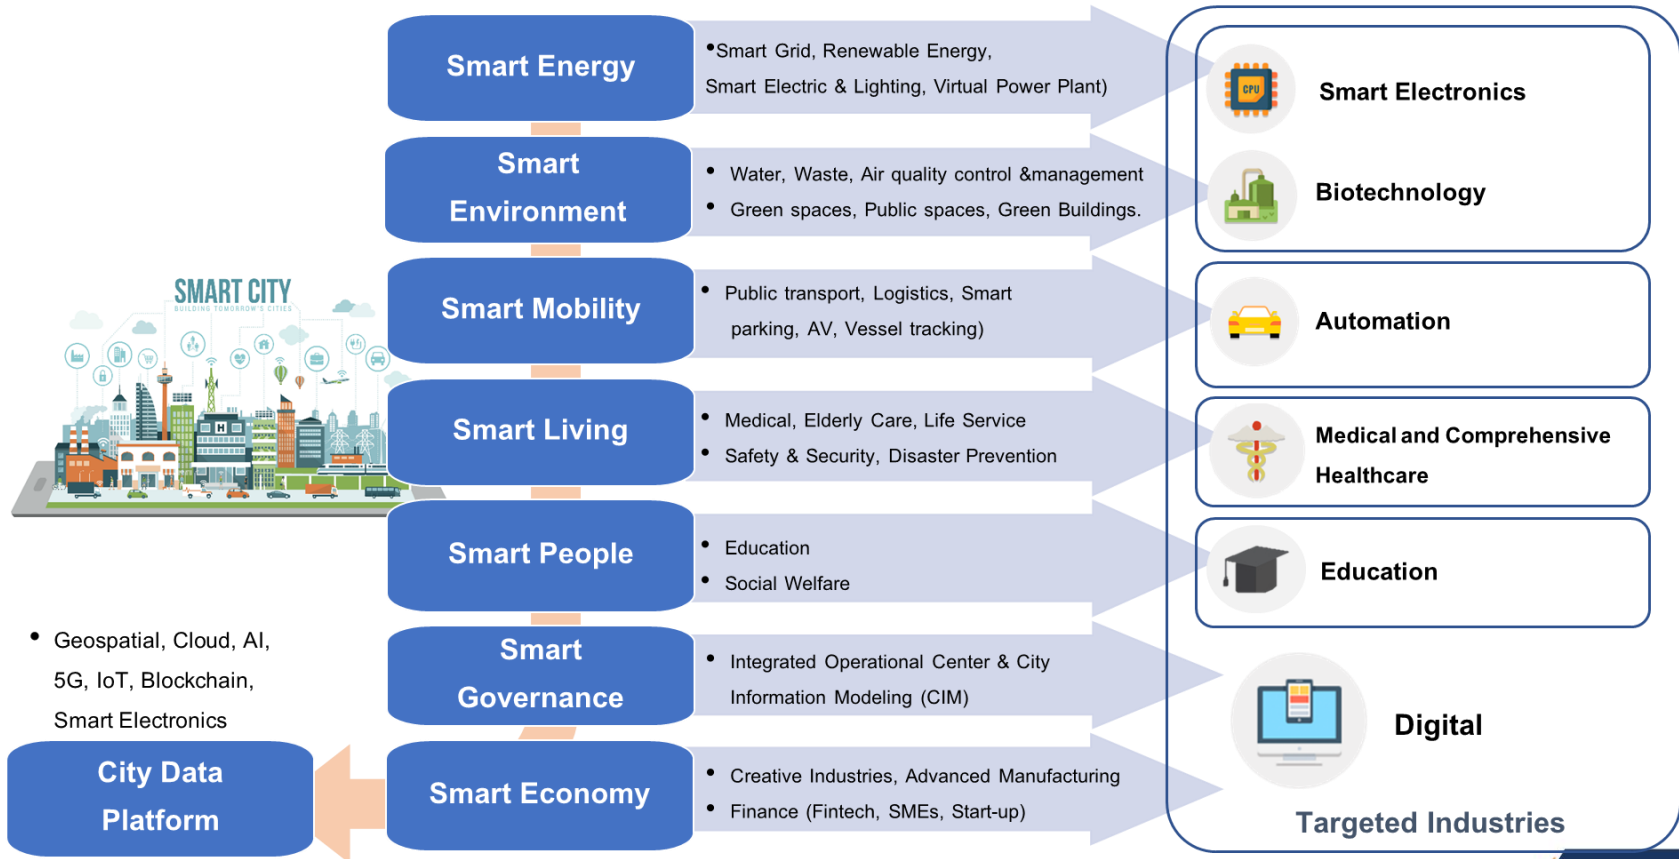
Smart Energy

•Smart Grid, Renewable Energy, Smart Electric & Lighting, Virtual Power Plant)

Smart Environment

• Water, Waste, Air quality control &management
• Green spaces, Public spaces, Green Buildings.

SMART CITY
BUILDING TOMORROW'S CITIES

Smart Mobility

• Public transport, Logistics, Smart parking, AV, Vessel tracking)

Smart Living

• Medical, Elderly Care, Life Service
• Safety & Security, Disaster Prevention

Smart People

• Education
• Social Welfare

• Geospatial, Cloud, AI, 5G, IoT, Blockchain, Smart Electronics

Smart Governance

• Integrated Operational Center & City Information Modeling (CIM)

City Data Platform

Smart Economy

• Creative Industries, Advanced Manufacturing
• Finance (Fintech, SMEs, Start-up)

CPU

Smart Electronics

Biotechnology

Automation

Medical and Comprehensive Healthcare

Education

Digital

Targeted Industries